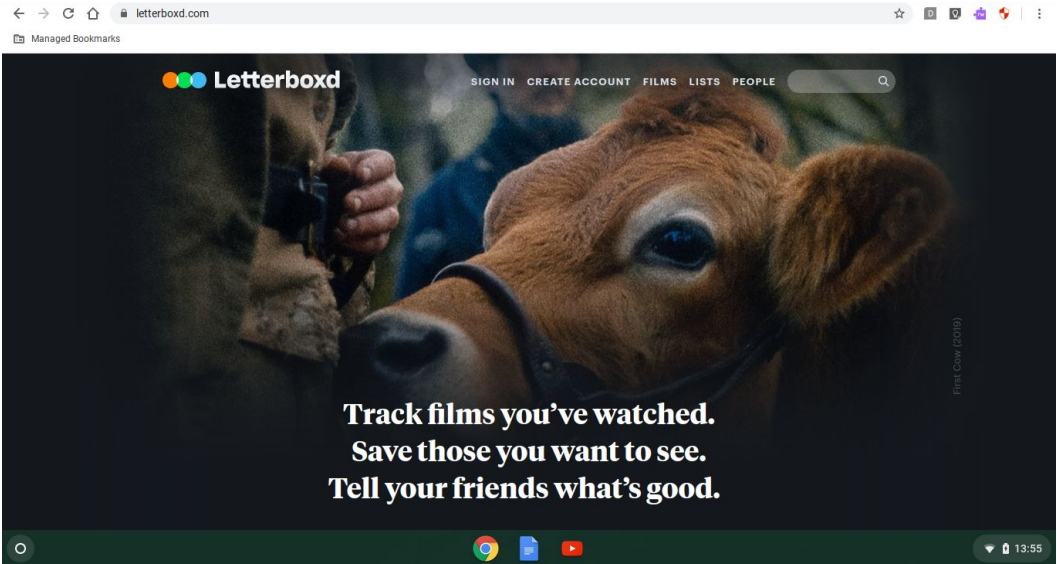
letterboxd.com

Managed Bookmarks

Letterboxd

SIGN IN CREATE ACCOUNT FILMS LISTS PEOPLE

First Cow (2019)

Track films you've watched.
Save those you want to see.
Tell your friends what's good.

13:55